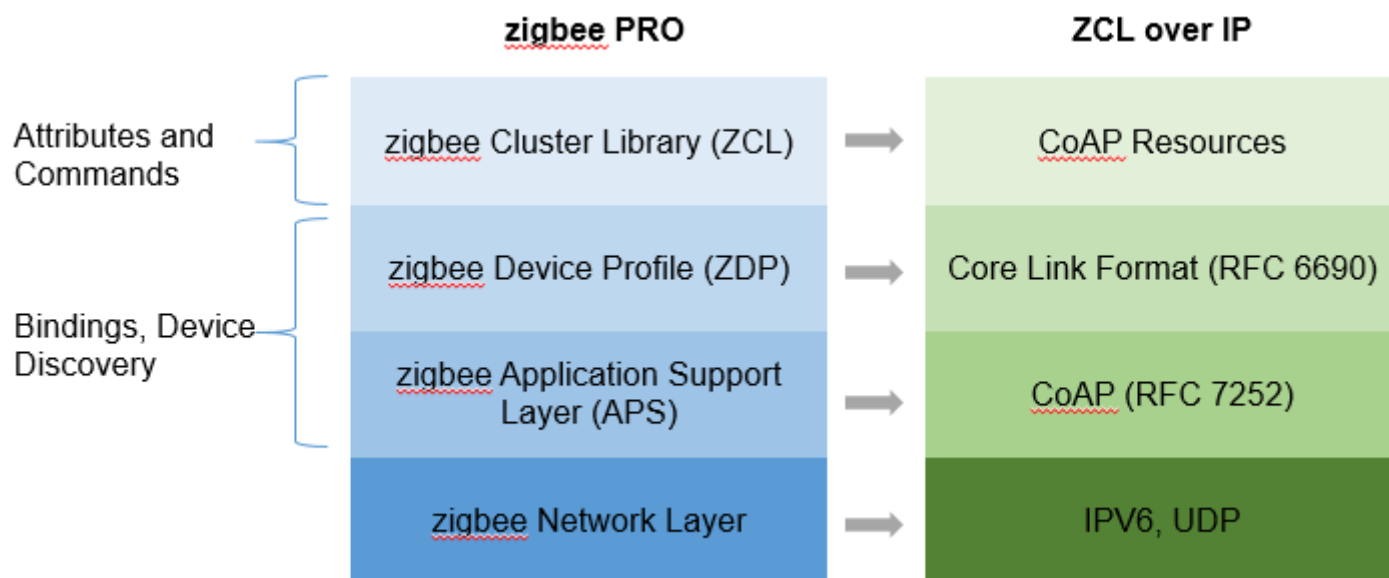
zigbee PRO

ZCL over IP

Attributes and Commands

Bindings, Device Discovery

zigbee Cluster Library (ZCL)

CoAP Resources

zigbee Device Profile (ZDP)

Core Link Format (RFC 6690)

zigbee Application Support Layer (APS)

CoAP (RFC 7252)

zigbee Network Layer

IPV6, UDP